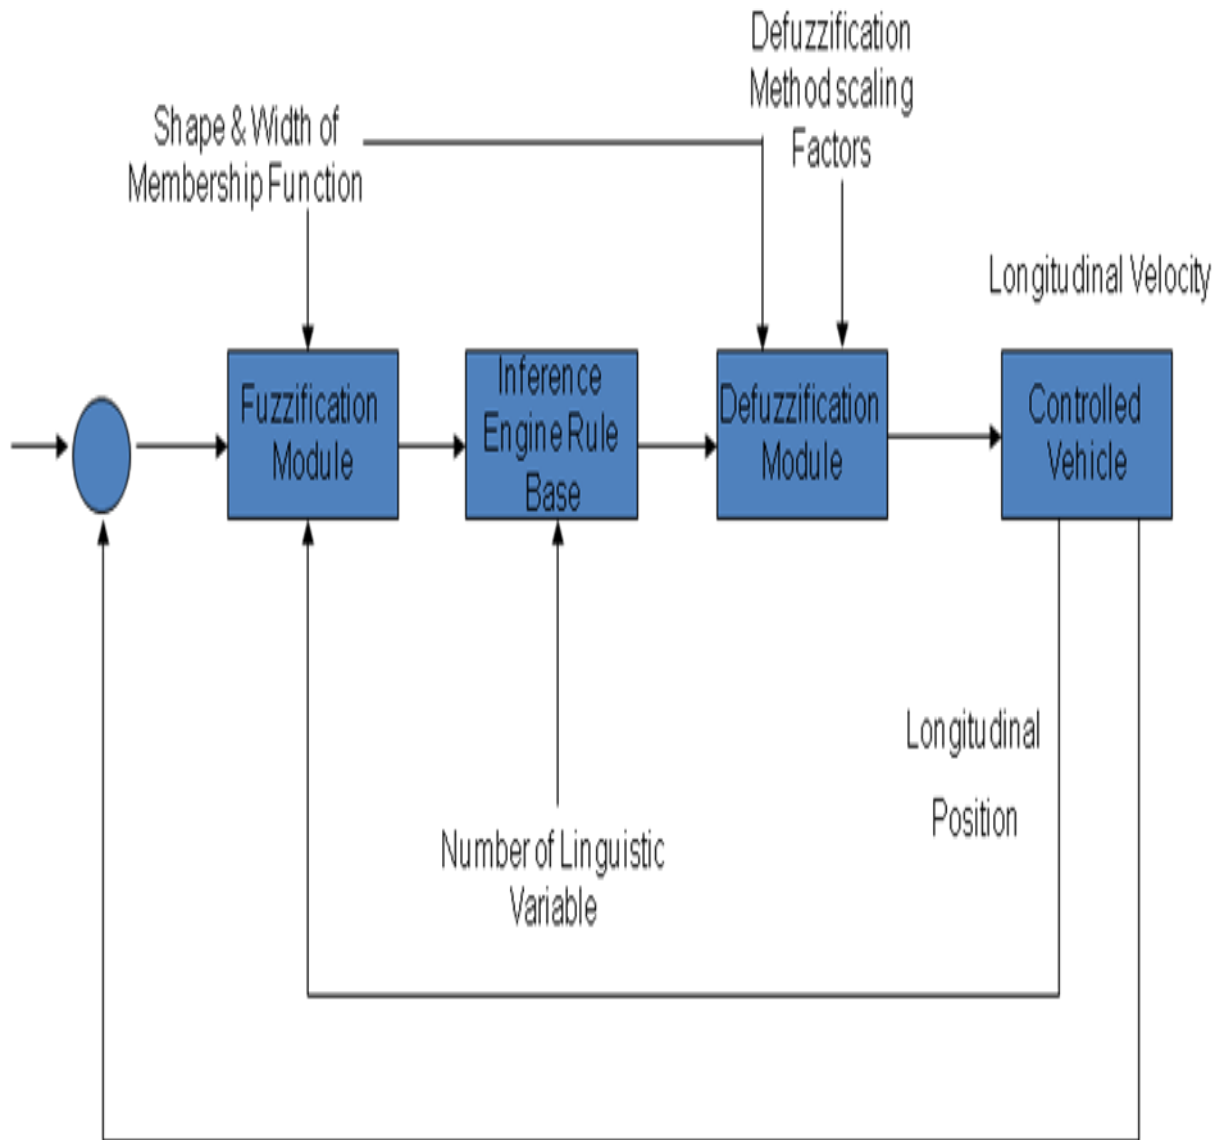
Defuzzification Method scaling Factors

Shape & Width of Membership Function

Longitudinal Velocity

Fuzzification Module

Inference Engine Rule Base

Defuzzification Module

Controlled Vehicle

Longitudinal

Position

Number of Linguistic Variable